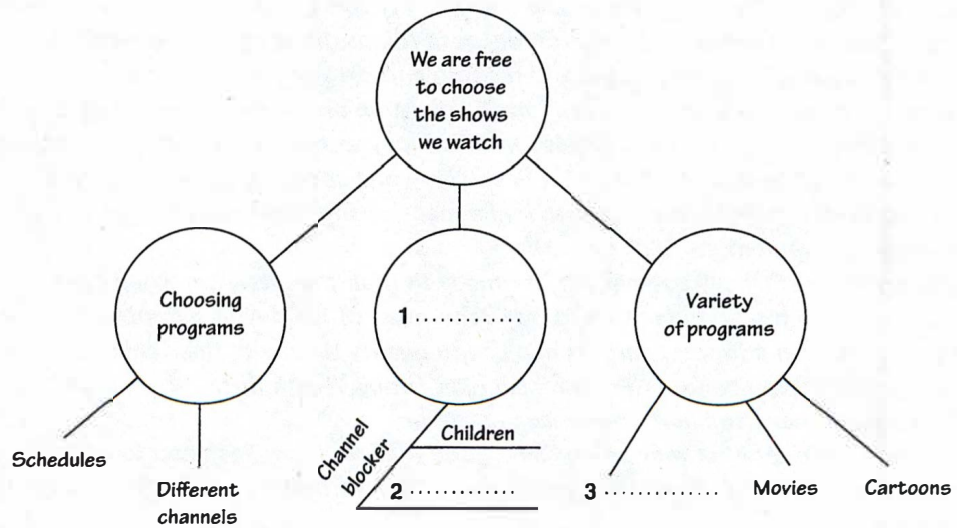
We are free to choose the shows we watch

Choosing programs

1 .............

Variety of programs

Schedules

Different channels

Channel blocker

Children

2 .............

3 .............

Movies

Cartoons